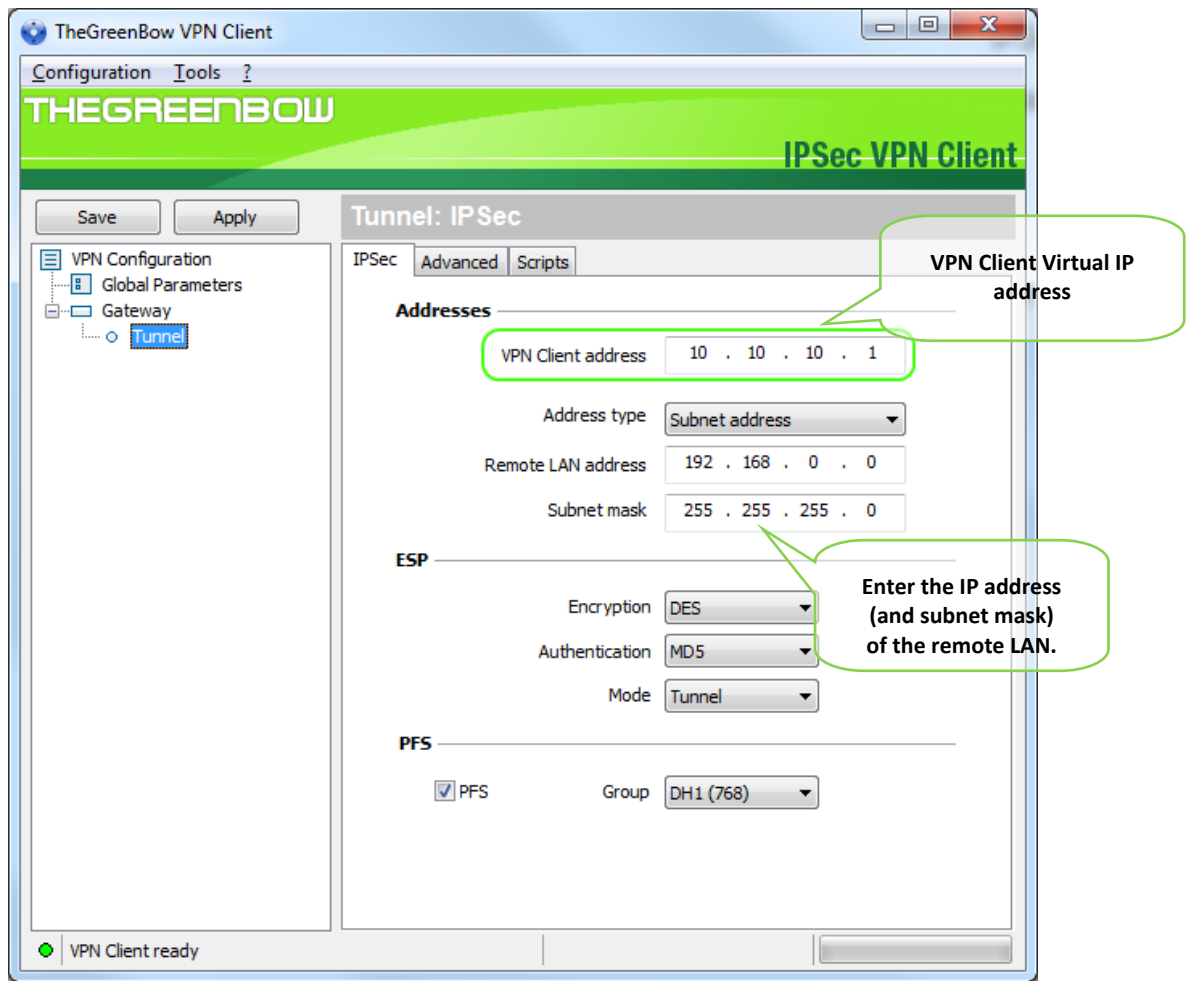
TheGreenBow VPN Client

Configuration Tools ?

THEGREENBOW

IPSec VPN Client

Save Apply

VPN Configuration
Global Parameters
Gateway
Tunnel

Tunnel: IPSec

IPSec Advanced Scripts

VPN Client Virtual IP address

Addresses

VPN Client address 10 . 10 . 10 . 1

Address type Subnet address

Remote LAN address 192 . 168 . 0 . 0

Subnet mask 255 . 255 . 255 . 0

ESP

Enter the IP address (and subnet mask) of the remote LAN.

Encryption DES

Authentication MD5

Mode Tunnel

PFS

PFS Group DH1 (768)

VPN Client ready